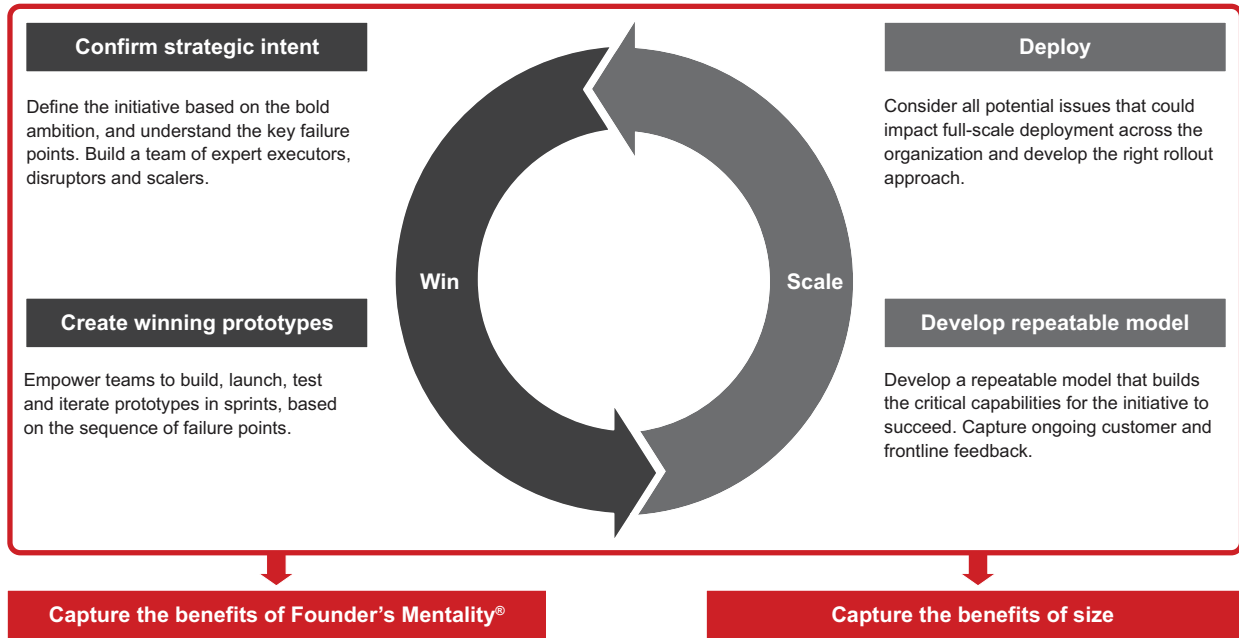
Confirm strategic intent

Define the initiative based on the bold ambition, and understand the key failure points. Build a team of expert executors, disruptors and scalers.

Create winning prototypes

Empower teams to build, launch, test and iterate prototypes in sprints, based on the sequence of failure points.

Win

Scale

Deploy

Consider all potential issues that could impact full-scale deployment across the organization and develop the right rollout approach.

Develop repeatable model

Develop a repeatable model that builds the critical capabilities for the initiative to succeed. Capture ongoing customer and frontline feedback.

Capture the benefits of Founder’s Mentality®

Capture the benefits of size